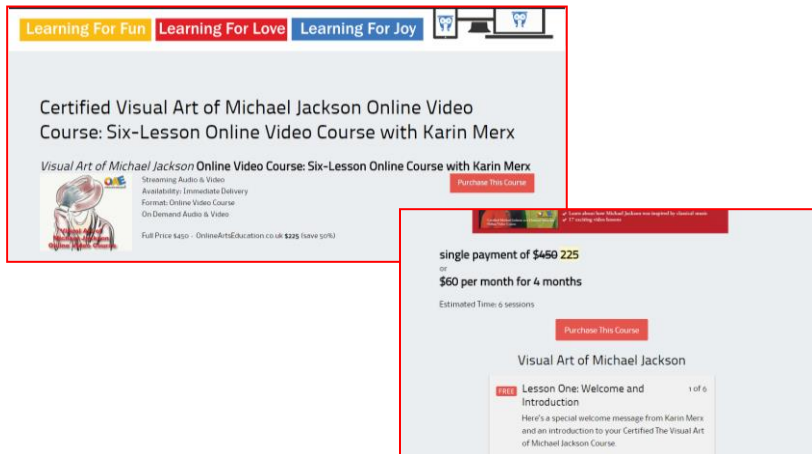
Learning For Fun Learning For Love Learning For Joy

Certified Visual Art of Michael Jackson Online Video Course: Six-Lesson Online Video Course with Karin Merx

*Visual Art of Michael Jackson* Online Video Course: Six-Lesson Online Course with Karin Merx

Visual Art of Michael Jackson Online Video Course

Streaming Audio & Video
Availability: Immediate Delivery
Format: Online Video Course
On Demand Audio & Video

Full Price $450 - OnlineArtsEducation.co.uk $225 (save 50%)

Purchase This Course

Learn about how Michael Jackson was inspired by classical music
1+ exciting video lessons

single payment of ~~$450~~ 225
or
$60 per month for 4 months

Estimated Time: 6 sessions

Purchase This Course

Visual Art of Michael Jackson

FREE Lesson One: Welcome and Introduction 1 of 6

Here's a special welcome message from Karin Merx and an introduction to your Certified The Visual Art of Michael Jackson Course